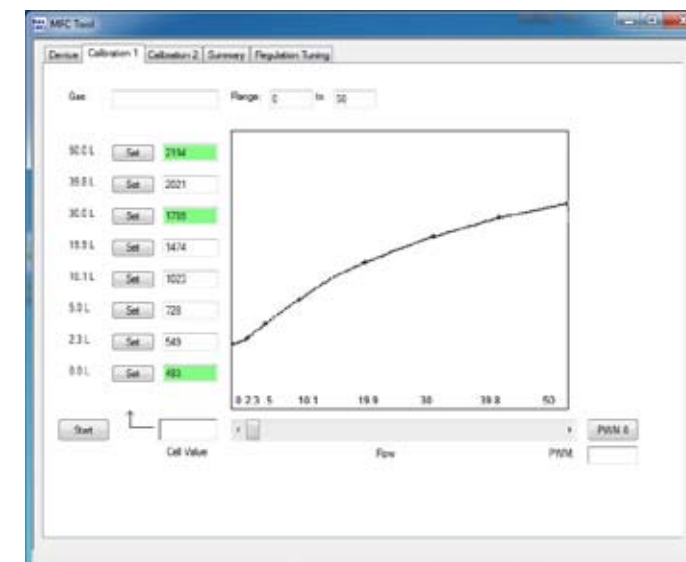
MFC Tool

Device | Calibration 1 | Calibration 2 | Summary | Regulation Tuning

Gas:

Range: 0 to 50

50.0 L Set 2194
39.8 L Set 2021
30.0 L Set 1788
19.9 L Set 1474
10.1 L Set 1023
5.0 L Set 728
2.3 L Set 549
0.0 L Set 493

0 2.3 5 10.1 19.9 30 39.8 50

Start

Cell Value

Flow

PWM 0

PWM